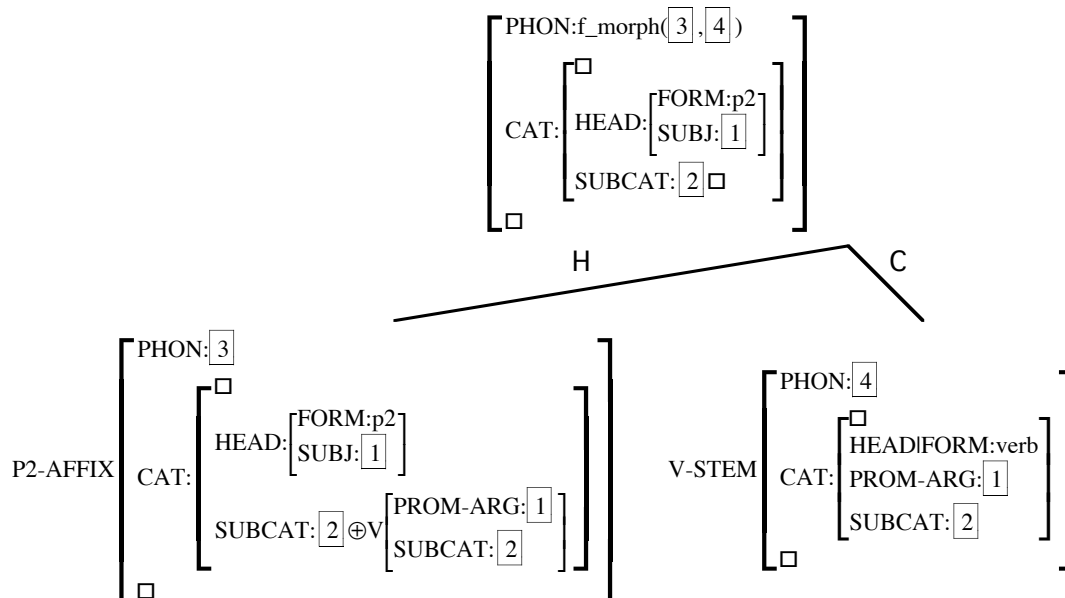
PHON:f_morph( 3 , 4 )

CAT: HEAD: FORM:p2 SUBJ: 1

SUBCAT: 2 □

H

C

P2-AFFIX

PHON: 3

CAT: HEAD: FORM:p2 SUBJ: 1

SUBCAT: 2 ⊕V PROM-ARG: 1 SUBCAT: 2

V-STEM

PHON: 4

CAT: HEAD|FORM:verb

PROM-ARG: 1

SUBCAT: 2